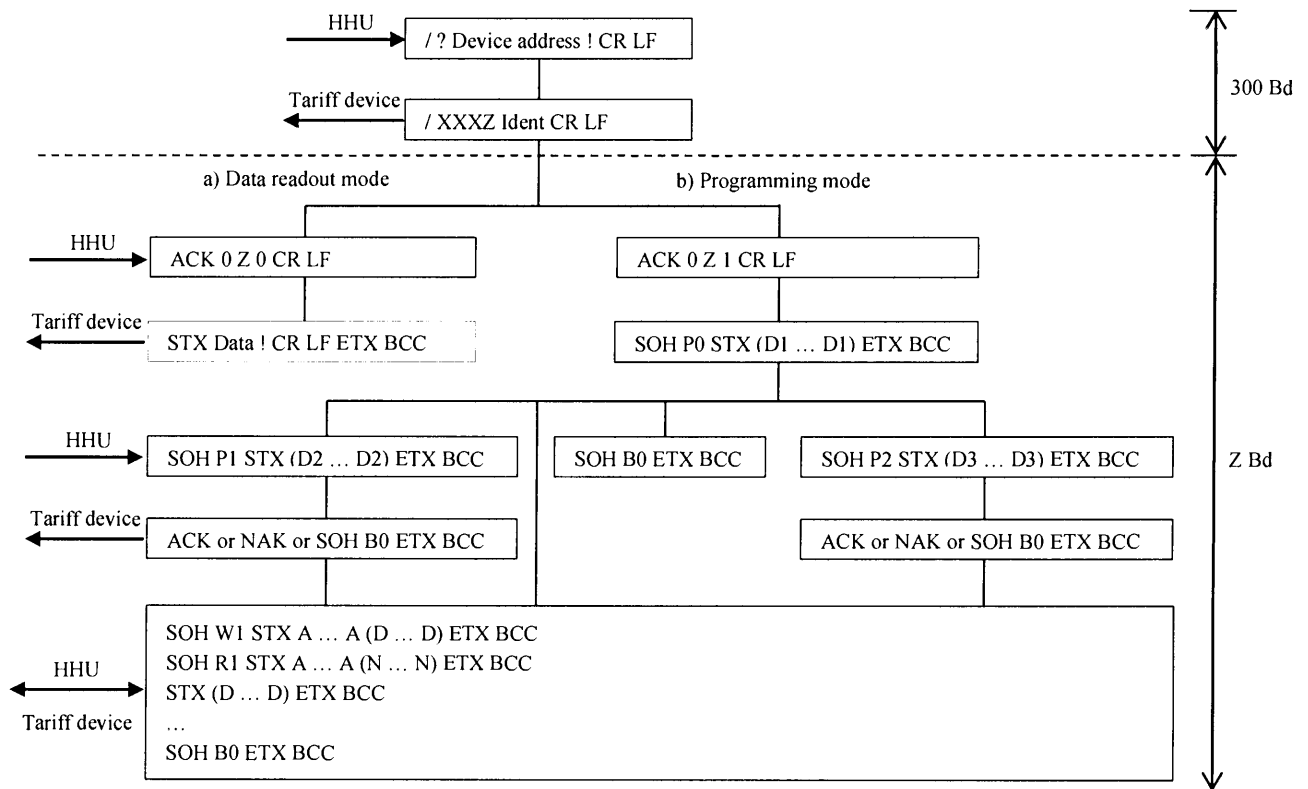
HHU
/ ? Device address ! CR LF

Tariff device
/ XXXZ Ident CR LF

300 Bd

a) Data readout mode

b) Programming mode

HHU
ACK 0 Z 0 CR LF

ACK 0 Z 1 CR LF

Tariff device
STX Data ! CR LF ETX BCC

SOH P0 STX (D1 … D1) ETX BCC

HHU
SOH P1 STX (D2 … D2) ETX BCC

SOH B0 ETX BCC

SOH P2 STX (D3 … D3) ETX BCC

Z Bd

Tariff device
ACK or NAK or SOH B0 ETX BCC

ACK or NAK or SOH B0 ETX BCC

HHU

Tariff device

SOH W1 STX A … A (D … D) ETX BCC
SOH R1 STX A … A (N … N) ETX BCC
STX (D … D) ETX BCC
…
SOH B0 ETX BCC